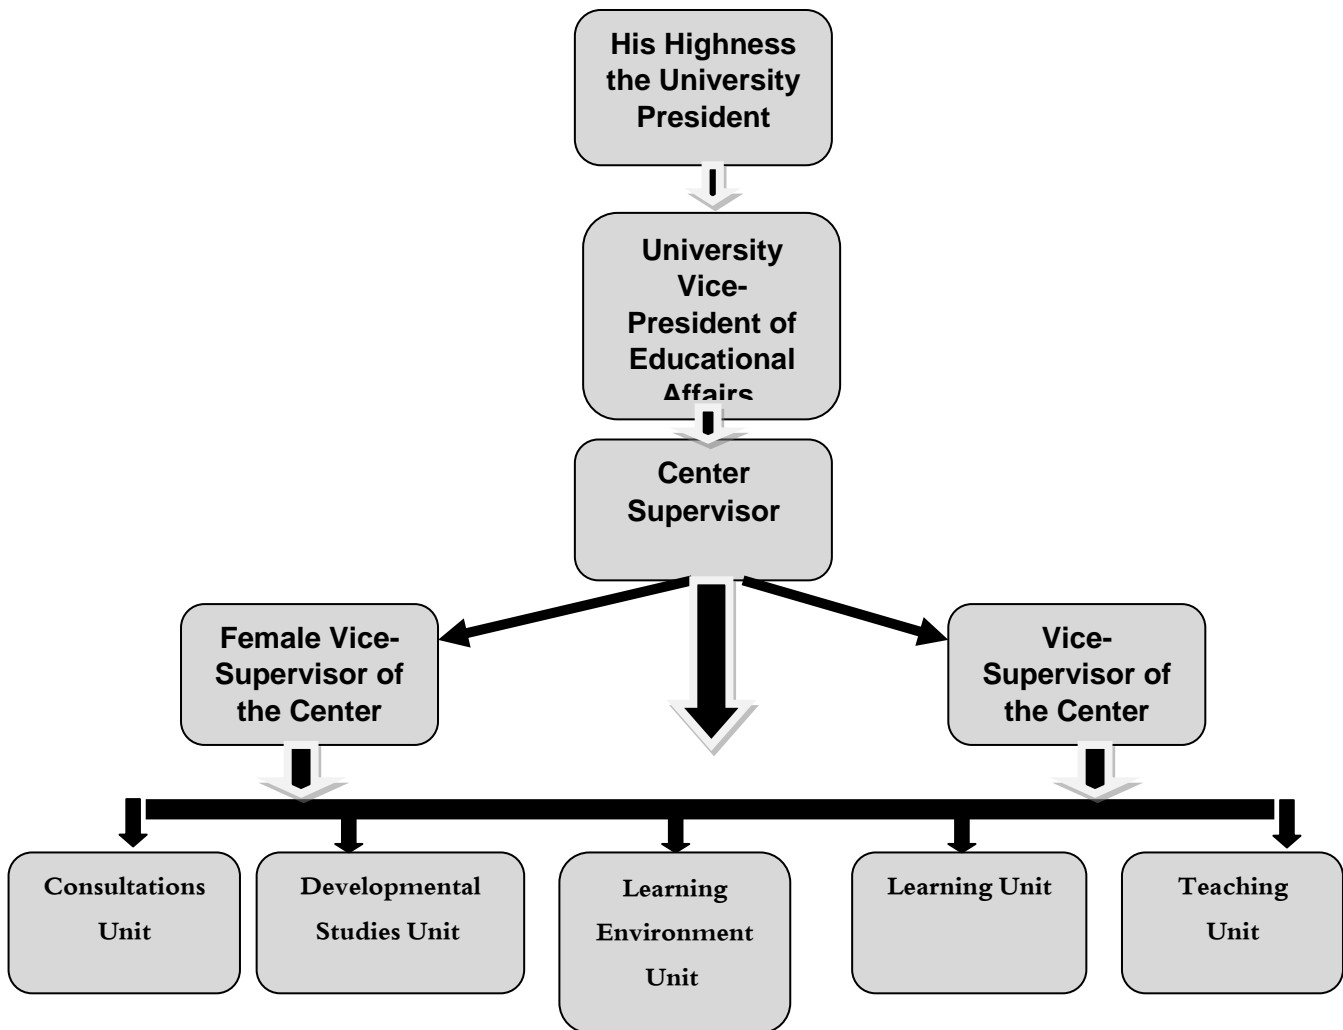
His Highness the University President

University Vice-President of Educational Affairs

Center Supervisor

Female Vice-Supervisor of the Center

Vice-Supervisor of the Center

Consultations Unit

Developmental Studies Unit

Learning Environment Unit

Learning Unit

Teaching Unit